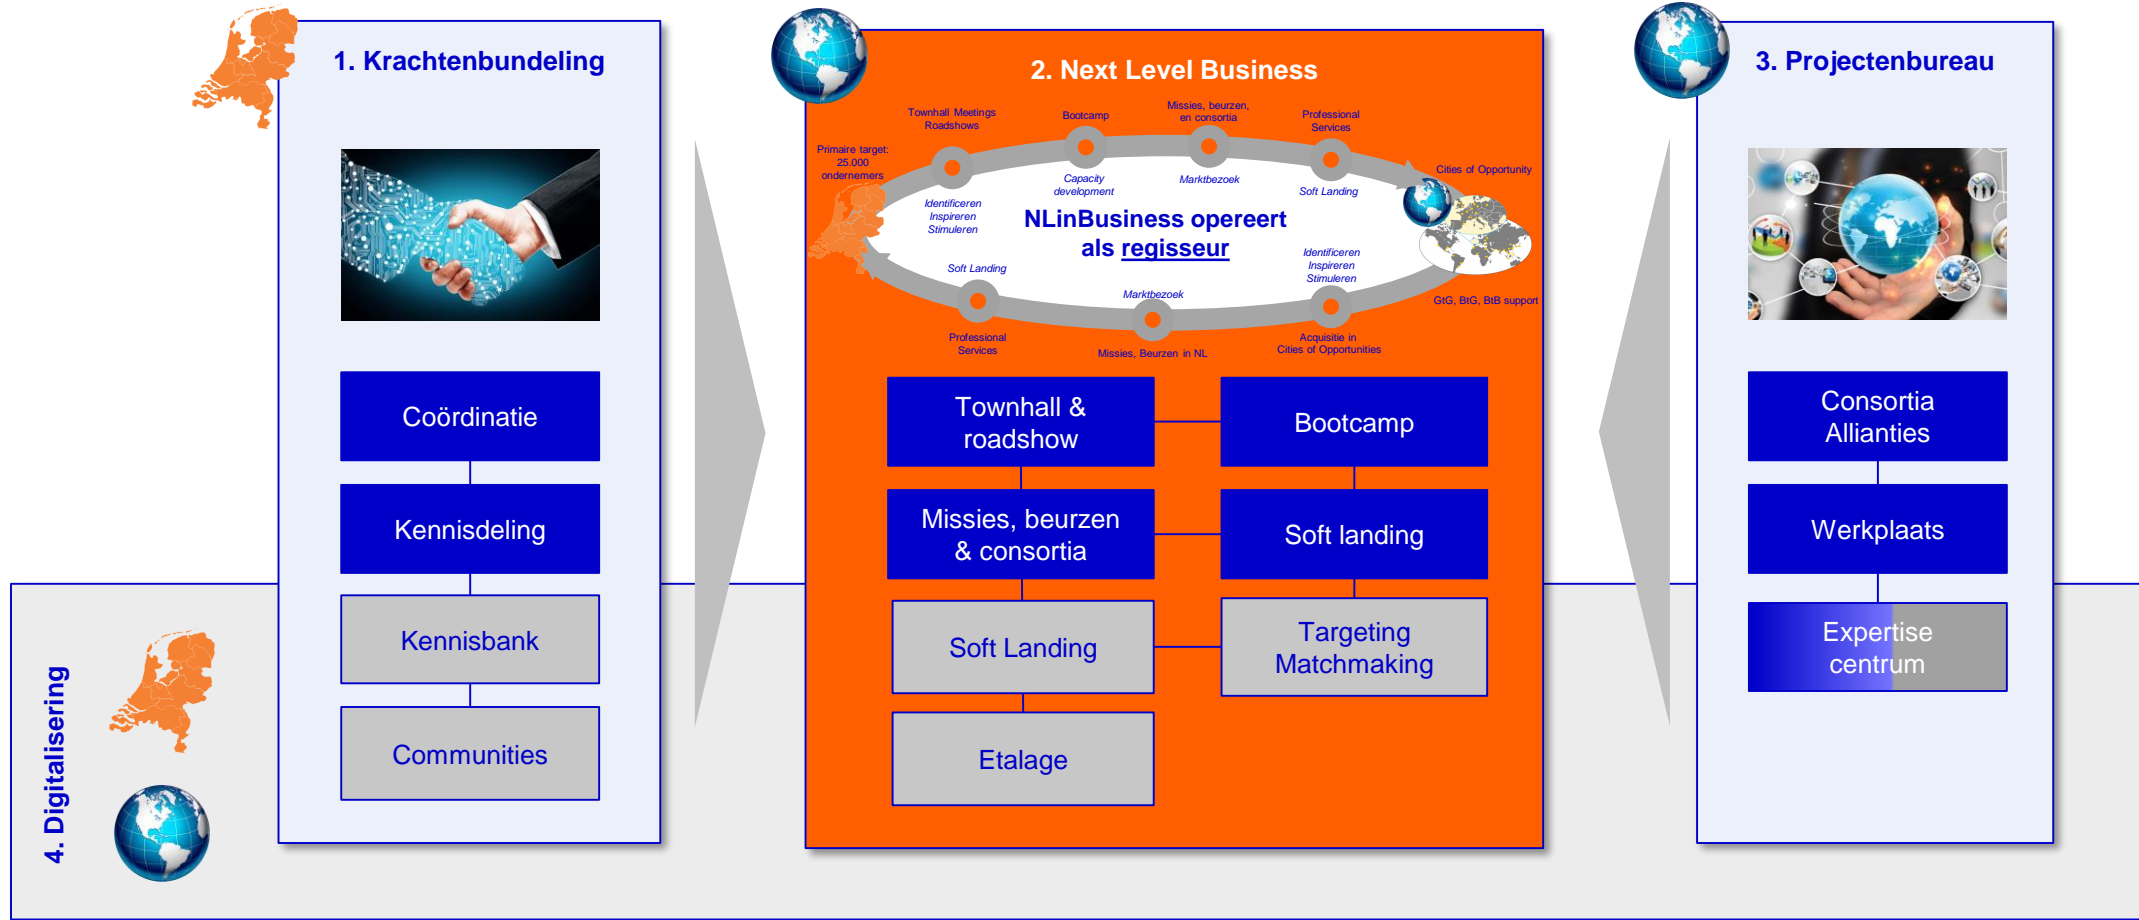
1. Krachtenbundeling

Coördinatie

Kennisdeling

Kennisbank

Communities

2. Next Level Business

Townhall Meetings Roadshows

Bootcamp

Missies, beurzen, en consortia

Professional Services

Primaire target: 25.000 ondernemers

Capacity development

Marktbezoek

Soft Landing

Cities of Opportunity

Identificeren Inspireren Stimuleren

NLinBusiness opereert als regisseur

Soft Landing

Identificeren Inspireren Stimuleren

Marktbezoek

GtG, BtG, BtB support

Professional Services

Missies, Beurzen in NL

Acquisitie in Cities of Opportunities

Townhall & roadshow

Bootcamp

Missies, beurzen & consortia

Soft landing

Soft Landing

Targeting Matchmaking

Etalage

3. Projectenbureau

Consortia Allianties

Werkplaats

Expertise centrum

4. Digitalisering